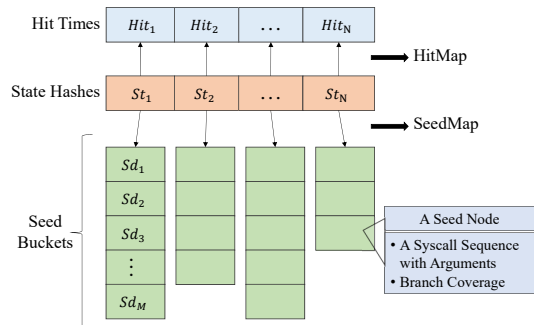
Hit Times $Hit_1$ $Hit_2$ $\dots$ $Hit_N$

HitMap

State Hashes $St_1$ $St_2$ $\dots$ $St_N$

SeedMap

Seed Buckets

$Sd_1$

$Sd_2$

$Sd_3$

$\vdots$

$Sd_M$

A Seed Node

• A Syscall Sequence with Arguments
• Branch Coverage